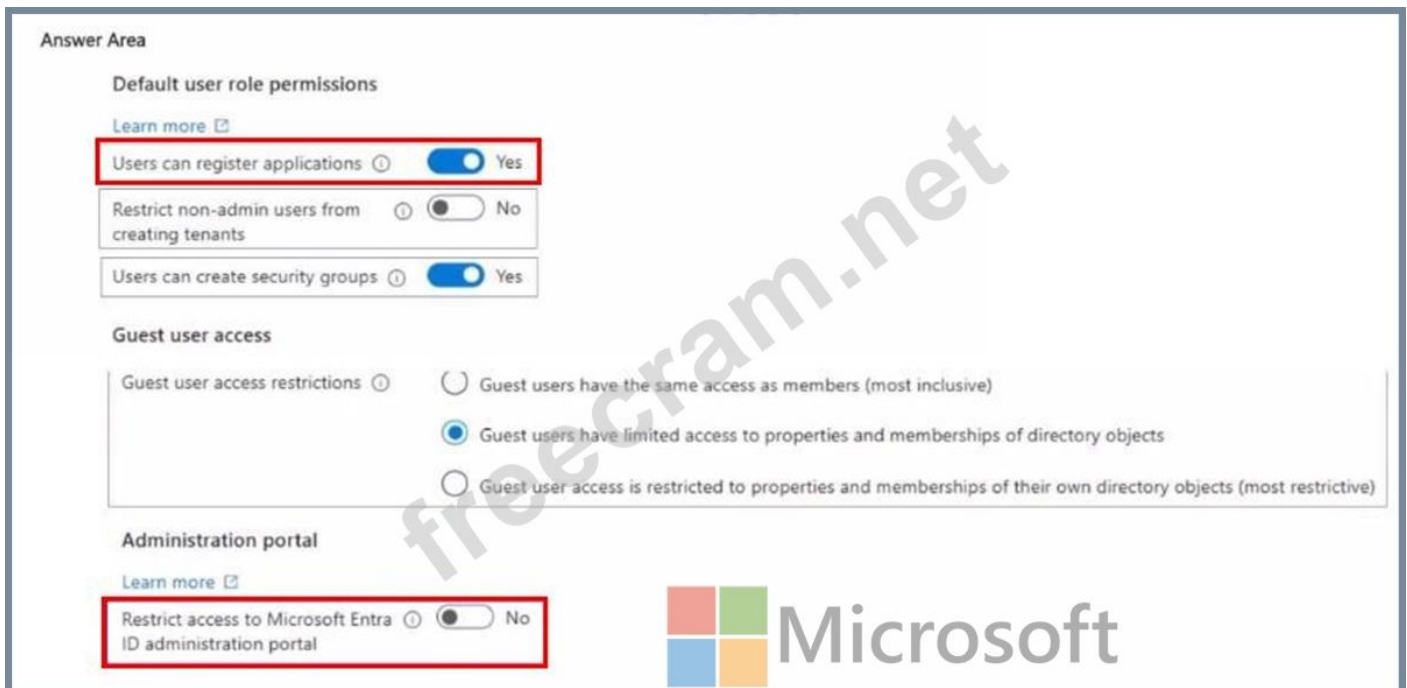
Answer Area

Default user role permissions

Learn more

Users can register applications Yes

Restrict non-admin users from creating tenants No

Users can create security groups Yes

Guest user access

Guest user access restrictions

Guest users have the same access as members (most inclusive)

Guest users have limited access to properties and memberships of directory objects

Guest user access is restricted to properties and memberships of their own directory objects (most restrictive)

Administration portal

Learn more

Restrict access to Microsoft Entra ID administration portal No

freecram.net

Microsoft